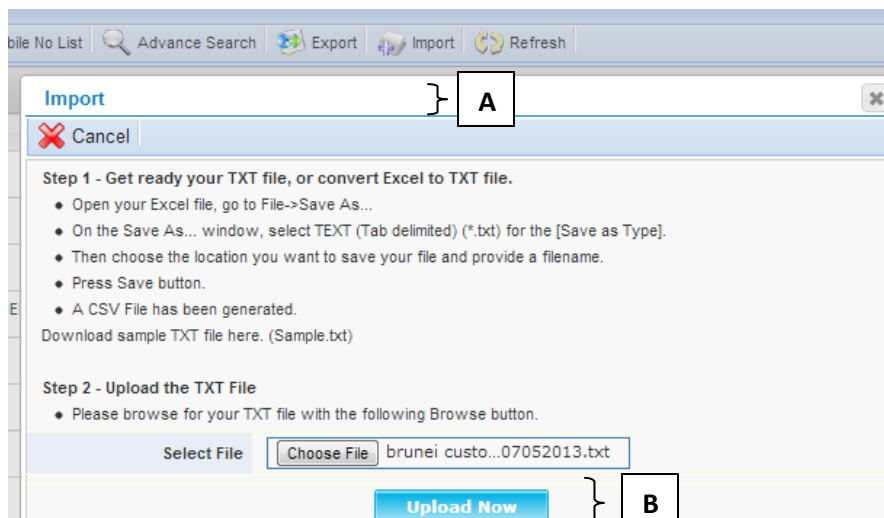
bile No List Advance Search Export Import Refresh

Import

A

Cancel

Step 1 - Get ready your TXT file, or convert Excel to TXT file.

- Open your Excel file, go to File->Save As...
- On the Save As... window, select TEXT (Tab delimited) (*.txt) for the [Save as Type].
- Then choose the location you want to save your file and provide a filename.
- Press Save button.
- A CSV File has been generated.

Download sample TXT file here. (Sample.txt)

Step 2 - Upload the TXT File

- Please browse for your TXT file with the following Browse button.

Select File Choose File brunei custo...07052013.txt

Upload Now

B

E